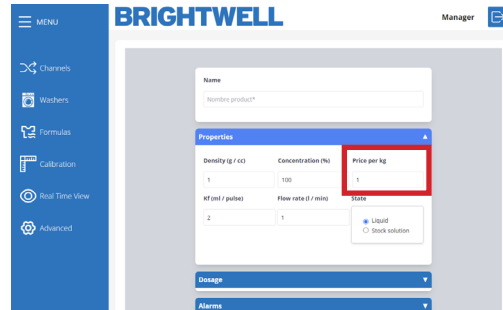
MENU
BRIGHTWELL
Manager

Channels
Washers
Formulas
Calibration
Real Time View
Advanced

Name
Nombre product*

Properties
Density (g / cc)
1
Concentration (%)
100
Price per kg
1
Kf (ml / pulse)
2
Flow rate (l / min)
1
State
Liquid
Stock solution

Dosage
Alarms